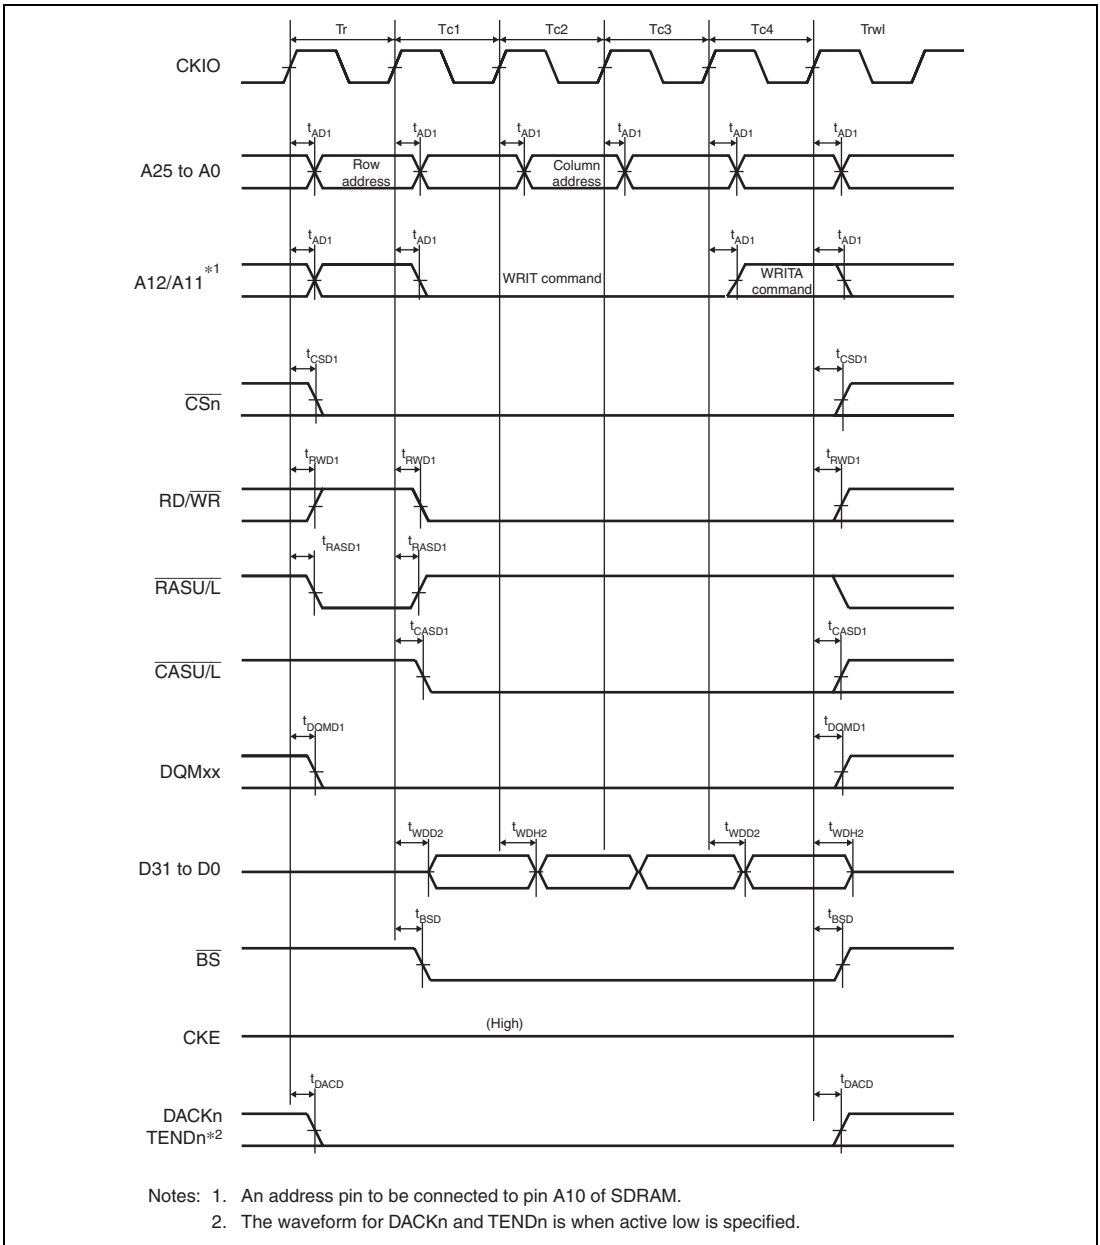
Tr Tc1 Tc2 Tc3 Tc4 Trwl

CKIO

$t_{AD1}$ $t_{AD1}$ $t_{AD1}$ $t_{AD1}$ $t_{AD1}$ $t_{AD1}$

A25 to A0

Row address

Column address

$t_{AD1}$ $t_{AD1}$ $t_{AD1}$ $t_{AD1}$

A12/A11$^{*1}$

WRIT command

WRITA command

$t_{CSD1}$ $t_{CSD1}$

$\overline{CSn}$

$t_{RWD1}$ $t_{RWD1}$ $t_{RWD1}$

RD/$\overline{WR}$

$t_{RASD1}$ $t_{RASD1}$

$\overline{RASU/L}$

$t_{CASD1}$ $t_{CASD1}$

$\overline{CASU/L}$

$t_{DQMD1}$ $t_{DQMD1}$

DQMxx

$t_{WDD2}$ $t_{WDH2}$ $t_{WDD2}$ $t_{WDH2}$

D31 to D0

$t_{BSD}$ $t_{BSD}$

$\overline{BS}$

CKE

(High)

$t_{DACD}$ $t_{DACD}$

DACKn
TENDn$^{*2}$

Notes: 1. An address pin to be connected to pin A10 of SDRAM.
2. The waveform for DACKn and TENDn is when active low is specified.